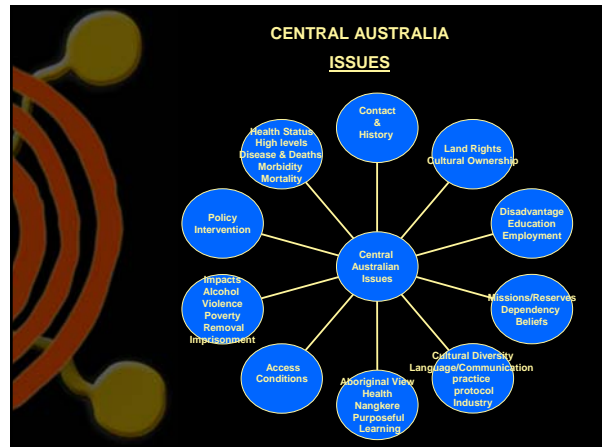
CENTRAL AUSTRALIA

ISSUES

Contact & History

Land Rights Cultural Ownership

Disadvantage Education Employment

Missions/Reserves Dependency Beliefs

Cultural Diversity Language/Communication practice protocol Industry

Aboriginal View Health Nangkere Purposeful Learning

Access Conditions

Impacts Alcohol Violence Poverty Removal Imprisonment

Policy Intervention

Health Status High levels Disease & Deaths Morbidity Mortality

Central Australian Issues